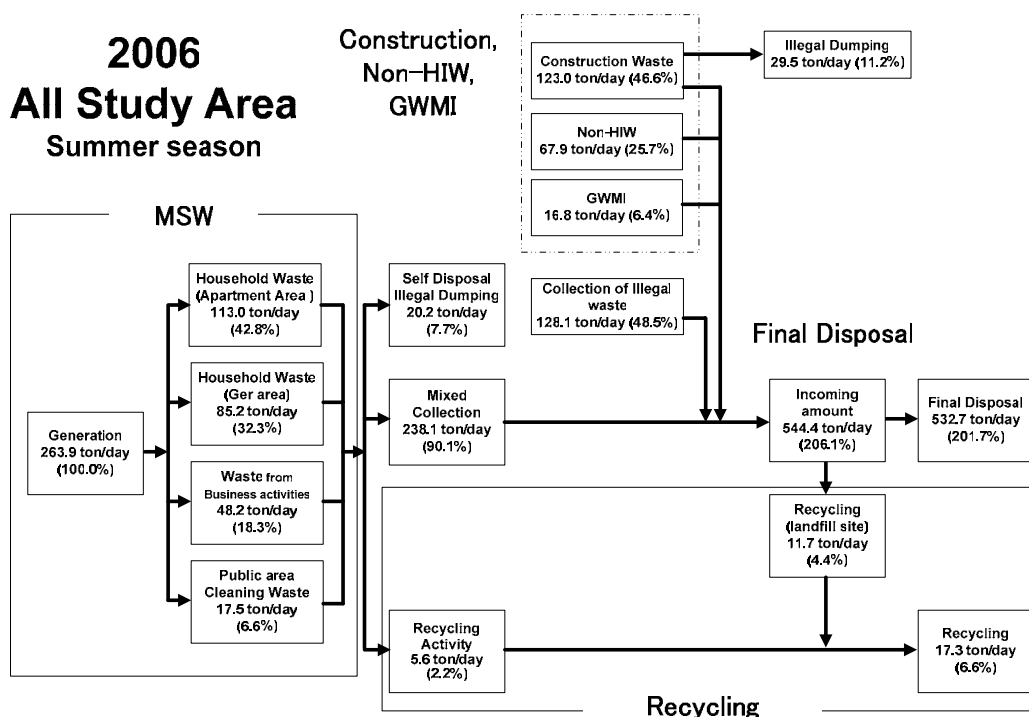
2006
All Study Area
Summer season

Construction,
Non–HIW,
GWMI

Construction Waste
123.0 ton/day (46.6%)

Illegal Dumping
29.5 ton/day (11.2%)

Non-HIW
67.9 ton/day (25.7%)

GWMI
16.8 ton/day (6.4%)

MSW

Household Waste
(Apartment Area )
113.0 ton/day
(42.8%)

Self Disposal
Illegal Dumping
20.2 ton/day
(7.7%)

Collection of Illegal
waste
128.1 ton/day (48.5%)

Final Disposal

Household Waste
(Ger area)
85.2 ton/day
(32.3%)

Mixed
Collection
238.1 ton/day
(90.1%)

Generation
263.9 ton/day
(100.0%)

Incoming
amount
544.4 ton/day
(206.1%)

Final Disposal
532.7 ton/day
(201.7%)

Waste from
Business activities
48.2 ton/day
(18.3%)

Recycling
(landfill site)
11.7 ton/day
(4.4%)

Public area
Cleaning Waste
17.5 ton/day
(6.6%)

Recycling
Activity
5.6 ton/day
(2.2%)

Recycling
17.3 ton/day
(6.6%)

Recycling